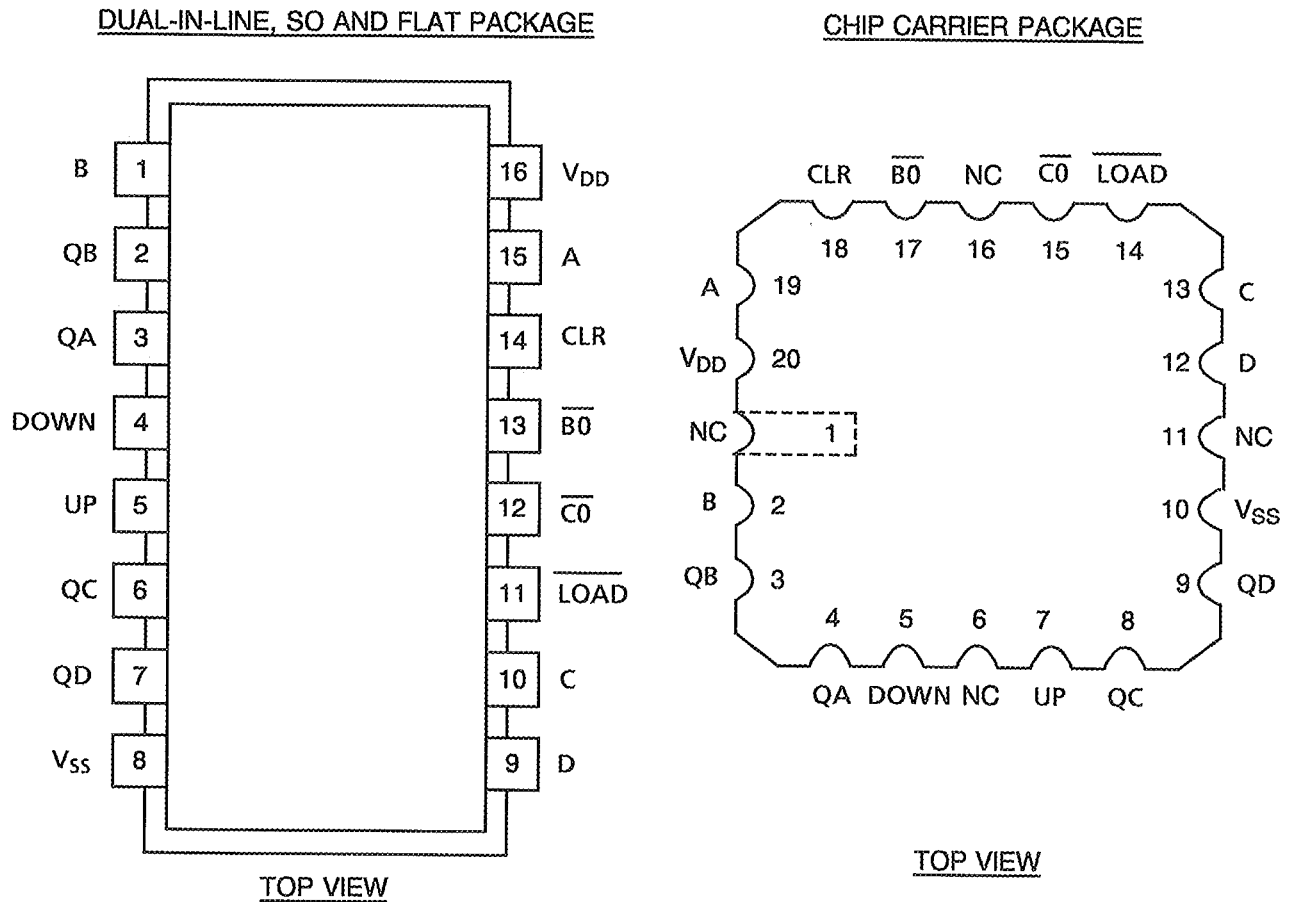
DUAL-IN-LINE, SO AND FLAT PACKAGE

B 1
QB 2
QA 3
DOWN 4
UP 5
QC 6
QD 7
$V_{SS}$ 8

16 $V_{DD}$
15 A
14 CLR
13 $\overline{B0}$
12 $\overline{C0}$
11 $\overline{LOAD}$
10 C
9 D

TOP VIEW

CHIP CARRIER PACKAGE

CLR $\overline{B0}$ NC $\overline{C0}$ $\overline{LOAD}$
18 17 16 15 14

A 19
$V_{DD}$ 20
NC 1
B 2
QB 3

13 C
12 D
11 NC
10 $V_{SS}$
9 QD

4 5 6 7 8
QA DOWN NC UP QC

TOP VIEW